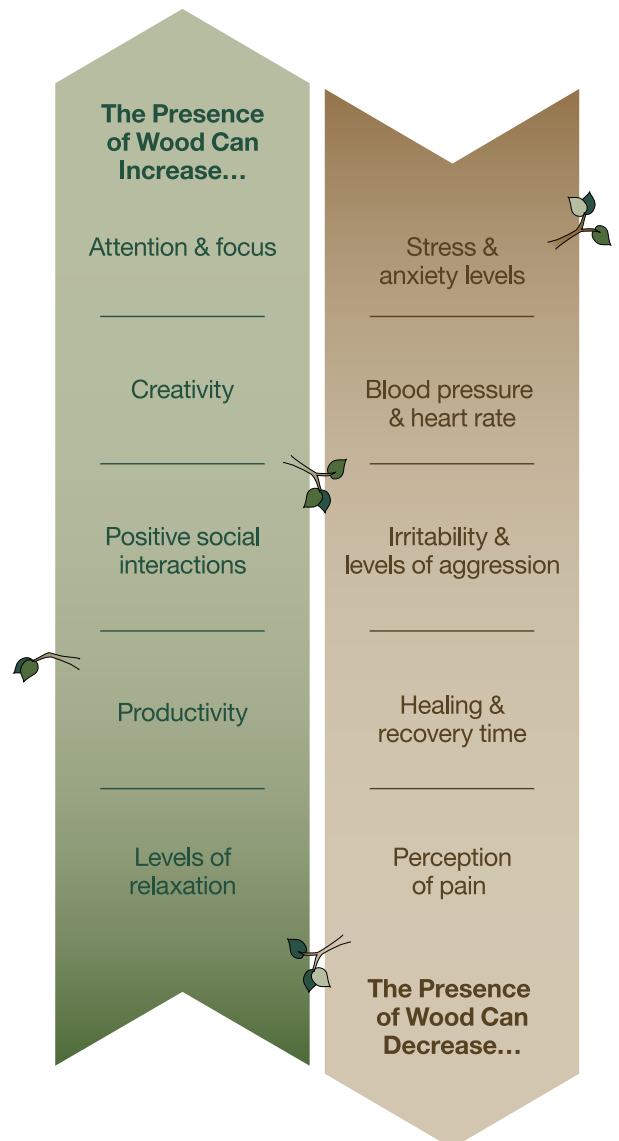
The Presence of Wood Can Increase…

Attention & focus

Creativity

Positive social interactions

Productivity

Levels of relaxation

Stress & anxiety levels

Blood pressure & heart rate

Irritability & levels of aggression

Healing & recovery time

Perception of pain

The Presence of Wood Can Decrease…